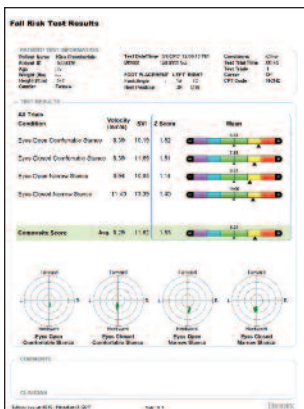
Fall Risk Test Results

PATIENT TEST INFORMATION

TEST RESULTS

All Trials Condition

Velocity

SVI

Z Score

Mean

Eyes Open Comfortable Stance

Eyes Closed Comfortable Stance

Eyes Open Narrow Stance

Eyes Closed Narrow Stance

Composite Score

Eyes Open Comfortable Stance

Eyes Closed Comfortable Stance

Eyes Open Narrow Stance

Eyes Closed Narrow Stance

COMMENTS

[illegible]